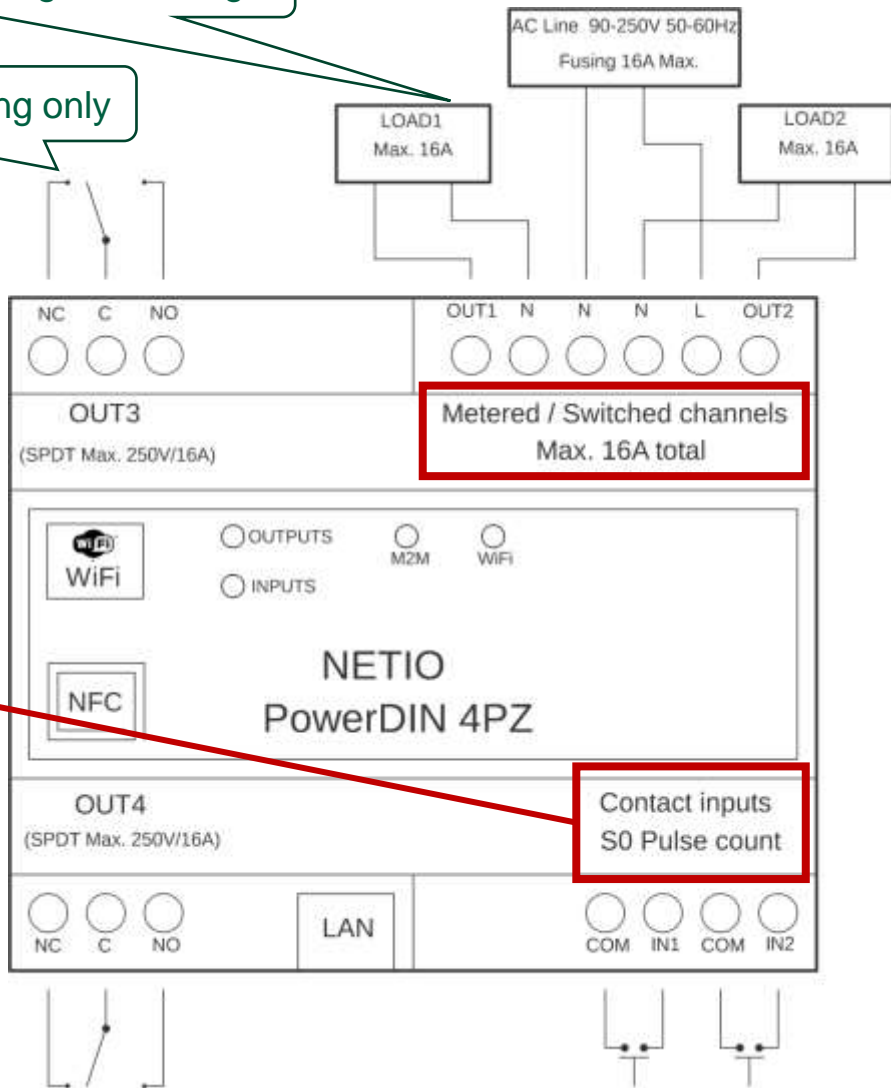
ng only

AC Line 90-250V 50-60Hz
Fusing 16A Max.

LOAD1
Max. 16A

LOAD2
Max. 16A

NC C NO

OUT1 N N N L OUT2

OUT3
(SPDT Max. 250V/16A)

Metered / Switched channels
Max. 16A total

WiFi
WiFi

OUTPUTS
INPUTS
M2M
WiFi

NFC

NETIO
PowerDIN 4PZ

OUT4
(SPDT Max. 250V/16A)

Contact inputs
S0 Pulse count

NC C NO

LAN

COM IN1 COM IN2